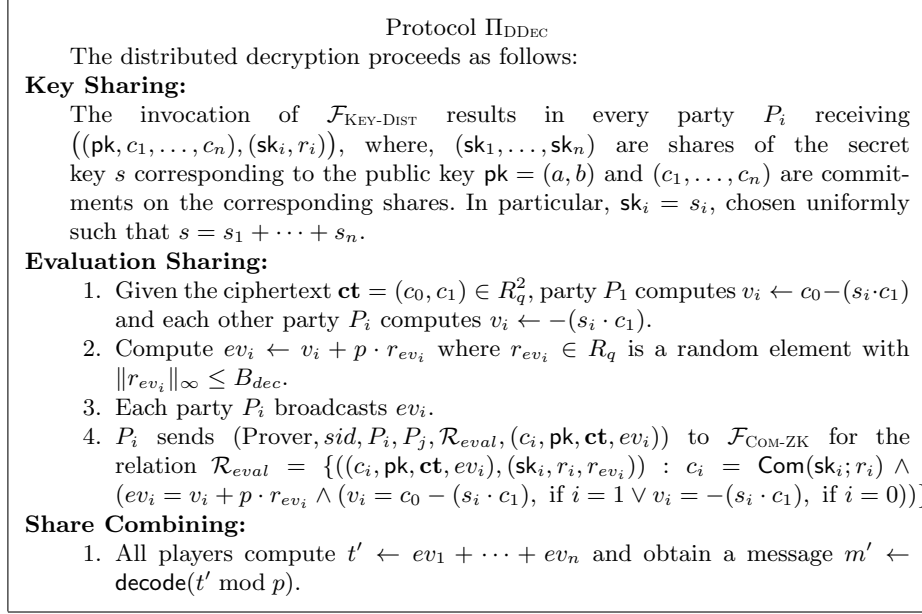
Protocol $\Pi_{\text{DDEC}}$

The distributed decryption proceeds as follows:

**Key Sharing:**

The invocation of $\mathcal{F}_{\text{KEY-DIST}}$ results in every party $P_i$ receiving $((\mathsf{pk}, c_1, \ldots, c_n), (\mathsf{sk}_i, r_i))$, where, $(\mathsf{sk}_1, \ldots, \mathsf{sk}_n)$ are shares of the secret key $s$ corresponding to the public key $\mathsf{pk} = (a, b)$ and $(c_1, \ldots, c_n)$ are commitments on the corresponding shares. In particular, $\mathsf{sk}_i = s_i$, chosen uniformly such that $s = s_1 + \cdots + s_n$.

**Evaluation Sharing:**

1. Given the ciphertext $\mathbf{ct} = (c_0, c_1) \in R_q^2$, party $P_1$ computes $v_i \leftarrow c_0 - (s_i \cdot c_1)$ and each other party $P_i$ computes $v_i \leftarrow -(s_i \cdot c_1)$.
2. Compute $ev_i \leftarrow v_i + p \cdot r_{ev_i}$ where $r_{ev_i} \in R_q$ is a random element with $\|r_{ev_i}\|_\infty \leq B_{dec}$.
3. Each party $P_i$ broadcasts $ev_i$.
4. $P_i$ sends $(\text{Prover}, sid, P_i, P_j, \mathcal{R}_{eval}, (c_i, \mathsf{pk}, \mathbf{ct}, ev_i))$ to $\mathcal{F}_{\text{COM-ZK}}$ for the relation $\mathcal{R}_{eval} = \{((c_i, \mathsf{pk}, \mathbf{ct}, ev_i), (\mathsf{sk}_i, r_i, r_{ev_i})) : c_i = \mathsf{Com}(\mathsf{sk}_i; r_i) \wedge (ev_i = v_i + p \cdot r_{ev_i} \wedge (v_i = c_0 - (s_i \cdot c_1), \text{ if } i = 1 \vee v_i = -(s_i \cdot c_1), \text{ if } i = 0))\}$

**Share Combining:**

1. All players compute $t' \leftarrow ev_1 + \cdots + ev_n$ and obtain a message $m' \leftarrow \mathsf{decode}(t' \bmod p)$.